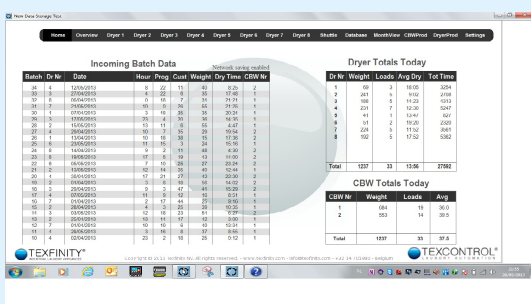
New Data Storage Test

Home | Overview | Dryer 1 | Dryer 2 | Dryer 3 | Dryer 4 | Dryer 5 | Dryer 6 | Dryer 7 | Dryer 8 | Shuttle | Database | MonthView | CBWProd | DryerProd | Settings

Incoming Batch Data

Network saving enabled

| Batch | Dr Nr | Date | Hour | Prog | Cust | Weight | Dry Time | CBW Nr |
|---|---|---|---|---|---|---|---|---|
| 34 | 4 | 12/05/2013 | 8 | 22 | 11 | 43 | 8:25 | 2 |
| 33 | 3 | 27/04/2013 | 4 | 22 | 9 | 35 | 17:48 | 1 |
| 32 | 8 | 06/04/2013 | 0 | 18 | 7 | 31 | 21:21 | 1 |
| 31 | 2 | 21/04/2013 | 10 | 0 | 15 | 53 | 21:16 | 1 |
| 30 | 1 | 07/04/2013 | 3 | 18 | 36 | 35 | 20:24 | 1 |
| 29 | 3 | 17/05/2013 | 23 | 2 | 15 | 16 | 16:35 | 1 |
| 28 | 2 | 16/05/2013 | 13 | 11 | 8 | 55 | 4:47 | 1 |
| 27 | 4 | 29/04/2013 | 16 | 7 | 15 | 28 | 19:54 | 2 |
| 26 | 1 | 13/04/2013 | 12 | 18 | 38 | 15 | 17:36 | 2 |
| 25 | 5 | 23/05/2013 | 11 | 15 | 3 | 24 | 15:16 | 1 |
| 24 | 8 | 14/04/2013 | 9 | 2 | 11 | 48 | 4:40 | 2 |
| 23 | 8 | 18/05/2013 | 17 | 5 | 19 | 13 | 11:00 | 2 |
| 22 | 6 | 06/05/2013 | 7 | 19 | 25 | 27 | 23:24 | 2 |
| 21 | 2 | 13/05/2013 | 12 | 14 | 23 | 43 | 12:44 | 1 |
| 20 | 1 | 28/04/2013 | 17 | 21 | 27 | 43 | 22:30 | 1 |
| 19 | 2 | 05/04/2013 | 5 | 6 | 14 | 54 | 14:02 | 2 |
| 18 | 2 | 25/04/2013 | 0 | 3 | 47 | 41 | 16:26 | 2 |
| 17 | 7 | 07/05/2013 | 11 | 7 | 12 | 10 | 0:31 | 1 |
| 16 | 7 | 01/04/2013 | 2 | 17 | 44 | 25 | 8:10 | 1 |
| 15 | 5 | 28/04/2013 | 4 | 3 | 23 | 30 | 10:35 | 1 |
| 14 | 3 | 03/05/2013 | 12 | 16 | 23 | 51 | 6:29 | 2 |
| 13 | 2 | 20/05/2013 | 10 | 11 | 17 | 12 | 0:00 | 1 |
| 12 | 7 | 01/04/2013 | 10 | 10 | 6 | 43 | 13:34 | 1 |
| 11 | 1 | 26/05/2013 | 3 | 16 | 8 | 37 | 8:46 | 1 |
| 10 | 4 | 03/04/2013 | 23 | 2 | 18 | 28 | 0:12 | 1 |

Dryer Totals Today

| Dr Nr | Weight | Loads | Avg Dry | Tot Time |
|---|---|---|---|---|
| 1 | 69 | 3 | 18:05 | 3254 |
| 2 | 241 | 5 | 9:02 | 2708 |
| 3 | 108 | 5 | 11:23 | 1313 |
| 4 | 231 | 7 | 12:30 | 5247 |
| 5 | 41 | 1 | 13:47 | 827 |
| 6 | 51 | 2 | 19:20 | 2320 |
| 7 | 224 | 5 | 11:52 | 3561 |
| 8 | 192 | 5 | 17:52 | 5362 |
| Total | 1237 | 33 | 13:56 | 27592 |

CBW Totals Today

| CBW Nr | Weight | Loads | Avg |
|---|---|---|---|
| 1 | 684 | 19 | 36.0 |
| 2 | 553 | 14 | 39.5 |
| Total | 1237 | 33 | 37.5 |

TEXFINITY

Copyright © 2013 Texfinity BV. All rights reserved - www.texfinity.com - info@texfinity.com - +32 (0) 9 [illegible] - Belgium

TEXCONTROL